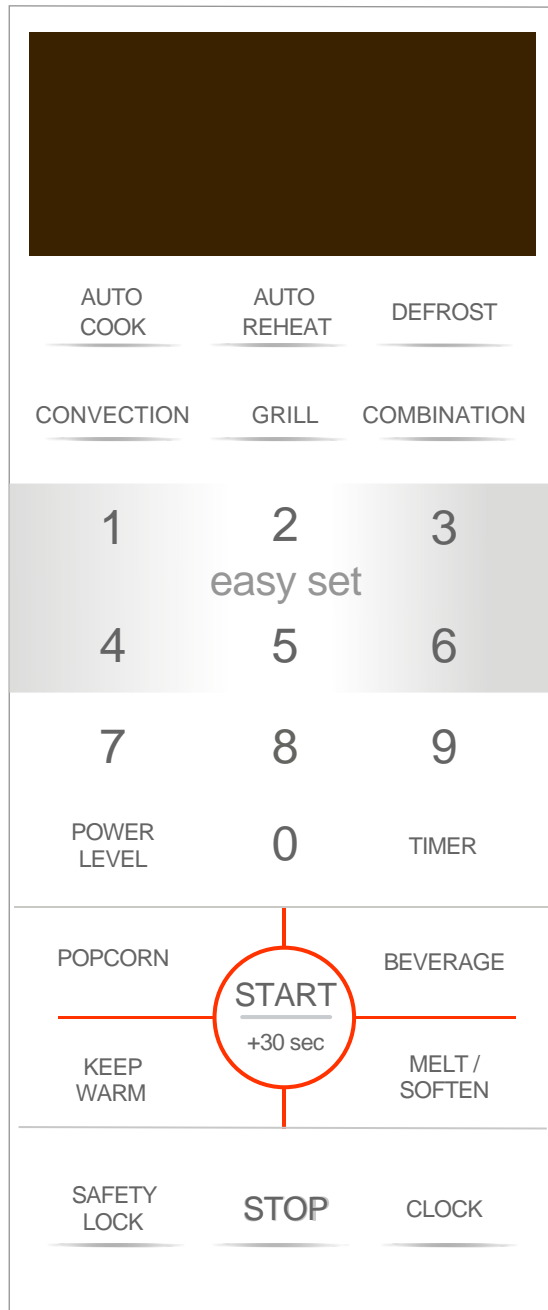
AUTO COOK

AUTO REHEAT

DEFROST

CONVECTION

GRILL

COMBINATION

1

2

3

easy set

4

5

6

7

8

9

POWER LEVEL

0

TIMER

POPCORN

START

+30 sec

BEVERAGE

KEEP WARM

MELT / SOFTEN

SAFETY LOCK

STOP

CLOCK